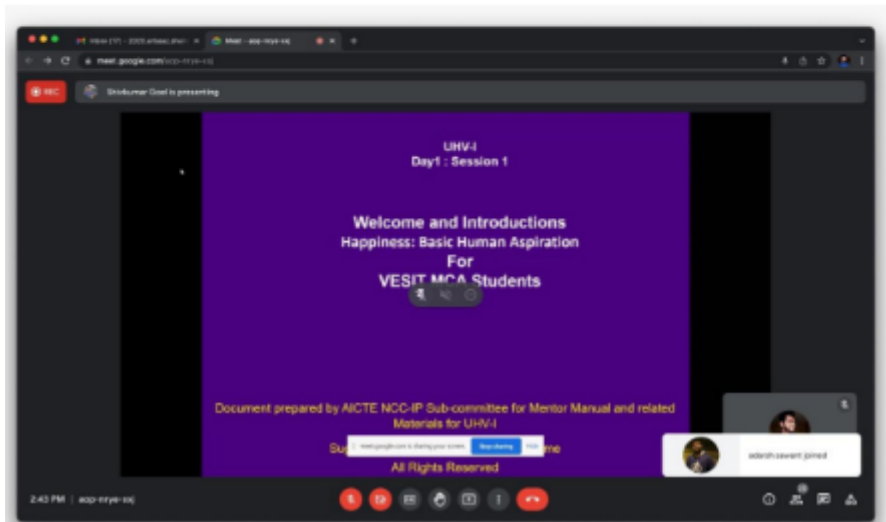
Inbox (37) - 2203.anbeej.shetty × | Meet - aop-nrye-soj ×

meet.google.com/aop-nrye-soj

REC

Shivkumar Goel is presenting

UHV-I
Day1 : Session 1

Welcome and Introductions
Happiness: Basic Human Aspiration
For
VESIT MCA Students

Document prepared by AICTE NCC-IP Sub-committee for Mentor Manual and related Materials for UHV-I

Su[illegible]me

All Rights Reserved

meet.google.com is sharing your screen. Stop sharing Hide

adarsh sawant joined

2:43 PM | aop-nrye-soj